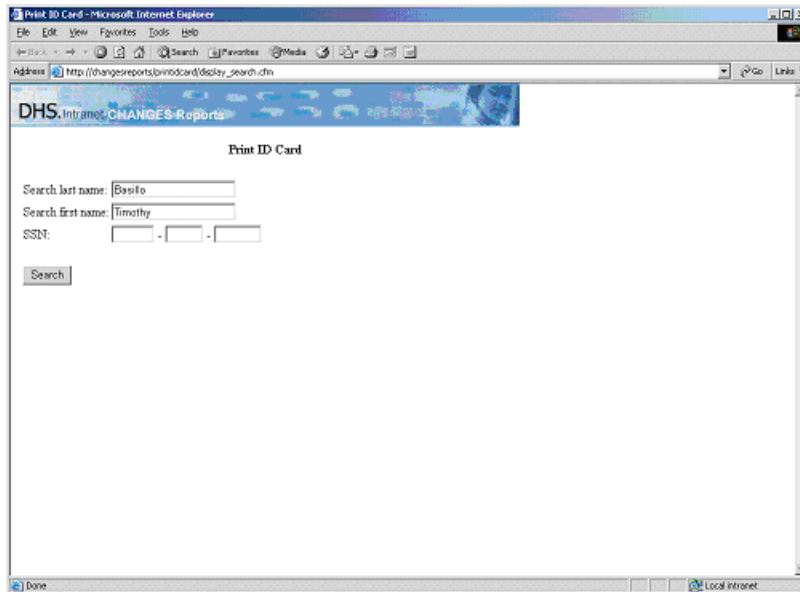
Print ID Card - Microsoft Internet Explorer

File Edit View Favorites Tools Help

Back Search Favorites Media

Address http://changesreports/printidcard/display_search.cfm Go Links

DHS. Intranet CHANGES Reports

Print ID Card

Search last name: Basilio

Search first name: Timothy

SSN: - -

Search

Done

Local intranet